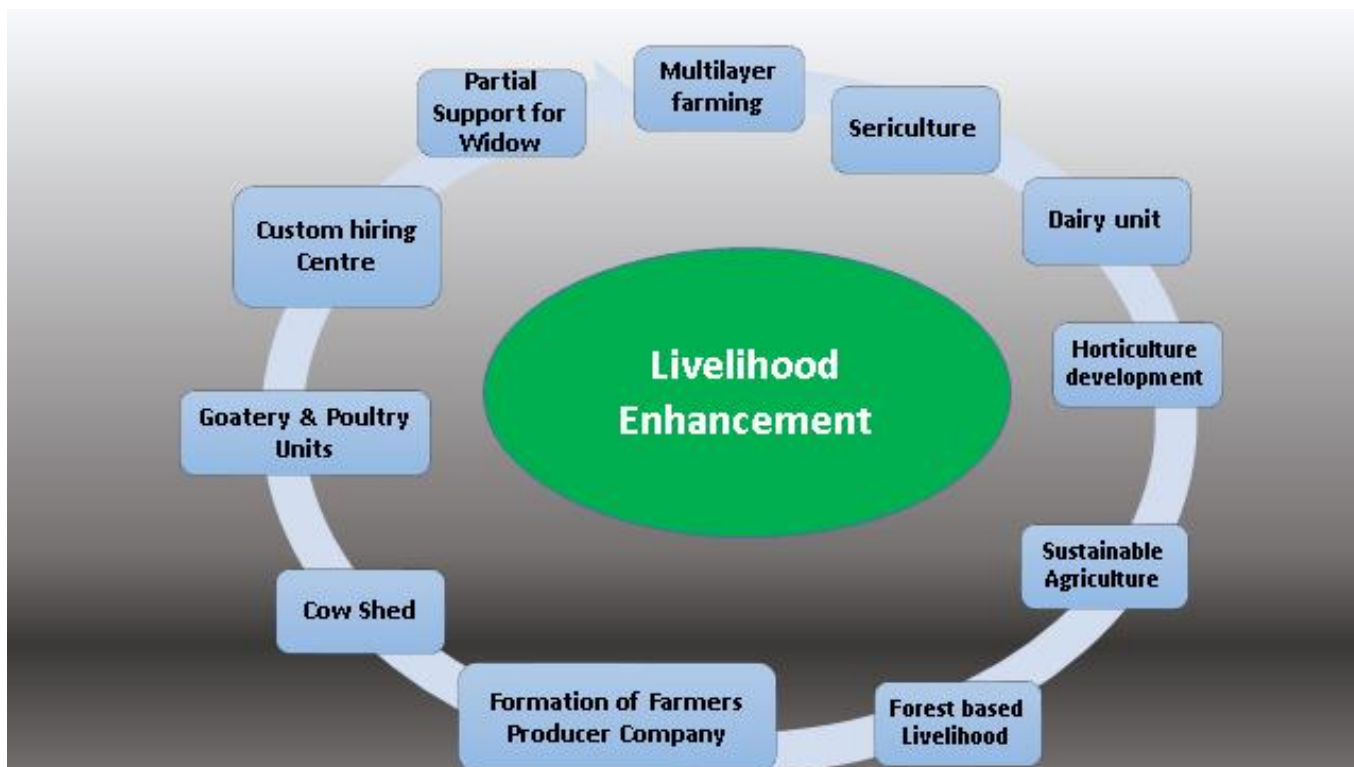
Livelihood Enhancement

Multilayer farming

Sericulture

Dairy unit

Horticulture development

Sustainable Agriculture

Forest based Livelihood

Formation of Farmers Producer Company

Cow Shed

Goatery & Poultry Units

Custom hiring Centre

Partial Support for Widow